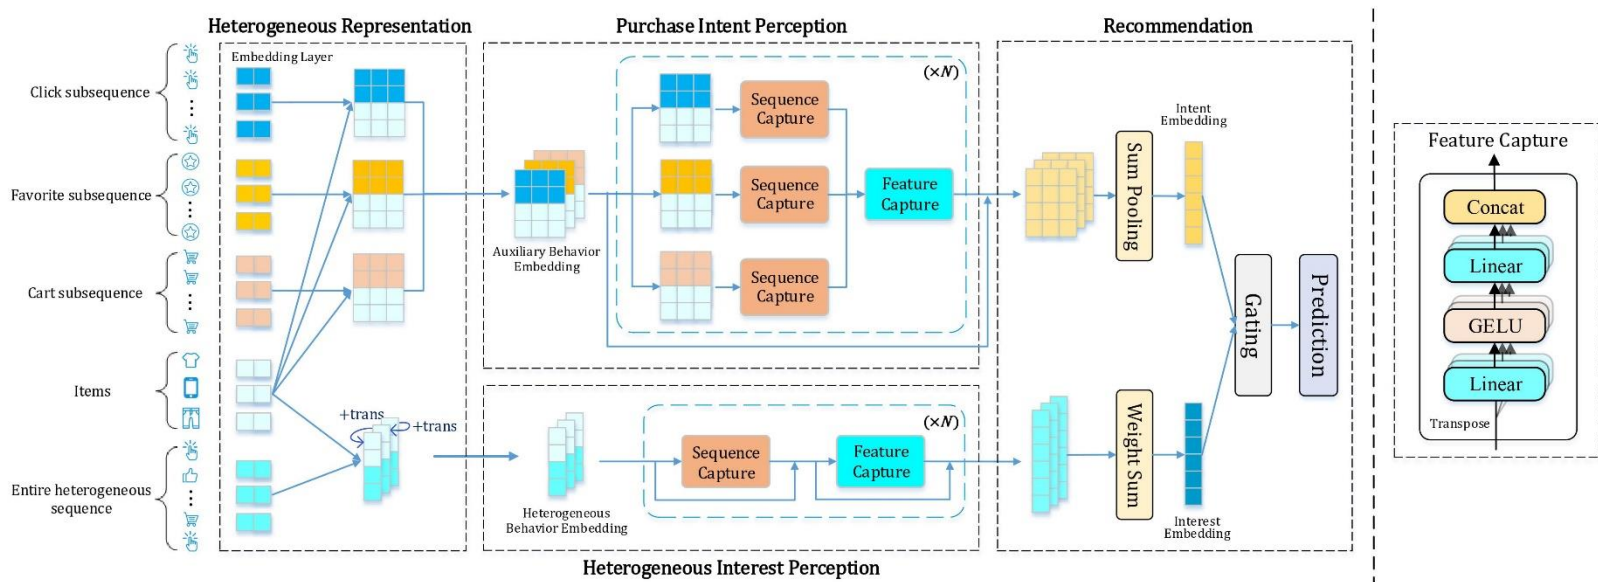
Heterogeneous Representation

Purchase Intent Perception

Recommendation

Embedding Layer

Click subsequence

Favorite subsequence

Cart subsequence

Items

Entire heterogeneous sequence

+trans

+trans

Auxiliary Behavior Embedding

$(\times N)$

Sequence Capture

Sequence Capture

Sequence Capture

Feature Capture

Intent Embedding

Sum Pooling

Gating

Prediction

Heterogeneous Behavior Embedding

$(\times N)$

Sequence Capture

Feature Capture

Weight Sum

Interest Embedding

Heterogeneous Interest Perception

Feature Capture

Concat

Linear

GELU

Linear

Transpose